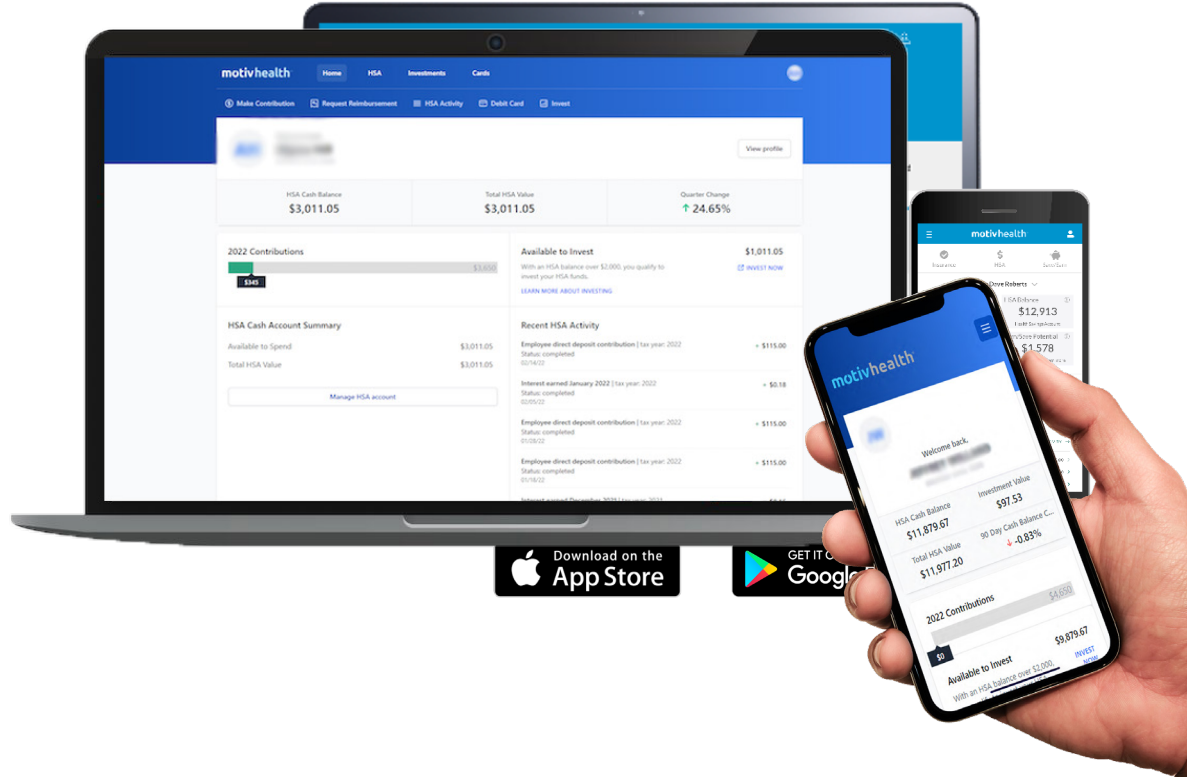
motivhealth Home HSA Investments Cards

Make Contribution Request Reimbursement HSA Activity Debit Card Invest

View profile

HSA Cash Balance
$3,011.05

Total HSA Value
$3,011.05

Quarter Change
24.65%

2022 Contributions
$3,650
$345

Available to Invest
$1,011.05
With an HSA balance over $2,000, you qualify to invest your HSA funds.
INVEST NOW
LEARN MORE ABOUT INVESTING

HSA Cash Account Summary
Available to Spend $3,011.05
Total HSA Value $3,011.05
Manage HSA account

Recent HSA Activity
Employee direct deposit contribution | tax year: 2022
Status: completed
02/14/22
+ $115.00

Interest earned January 2022 | tax year: 2022
Status: completed
02/05/22
+ $0.18

Employee direct deposit contribution | tax year: 2022
Status: completed
01/28/22
+ $115.00

Employee direct deposit contribution | tax year: 2022
Status: completed
01/18/22
+ $115.00

Interest earned December 2021 | tax year: 2021

Download on the App Store

GET IT ON Google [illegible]

motivhealth
Dove Roberts
HSA Balance
$12,913
$1,578

motivhealth
Welcome back,
HSA Cash Balance
$11,879.67
Investment Value
$97.53
Total HSA Value
$11,977.20
90 Day Cash Balance C...
-0.83%
2022 Contributions
$4,650
$0
Available to Invest
$9,879.67
INVEST NOW
With an HSA balance over $2,000,